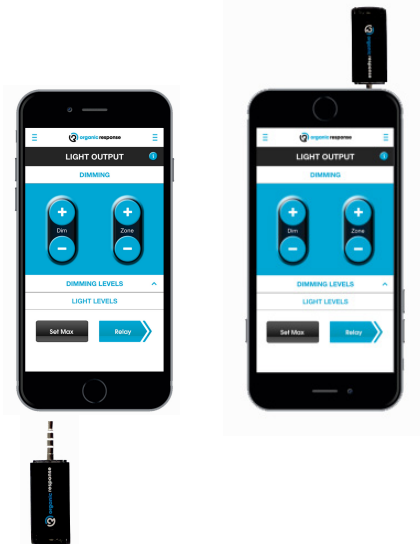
organic response

LIGHT OUTPUT

DIMMING

+
Dim
−

+
Zone
−

DIMMING LEVELS

LIGHT LEVELS

Set Max

Relay

organic response

organic response

LIGHT OUTPUT

DIMMING

+
Dim
−

+
Zone
−

DIMMING LEVELS

LIGHT LEVELS

Set Max

Relay

organic response